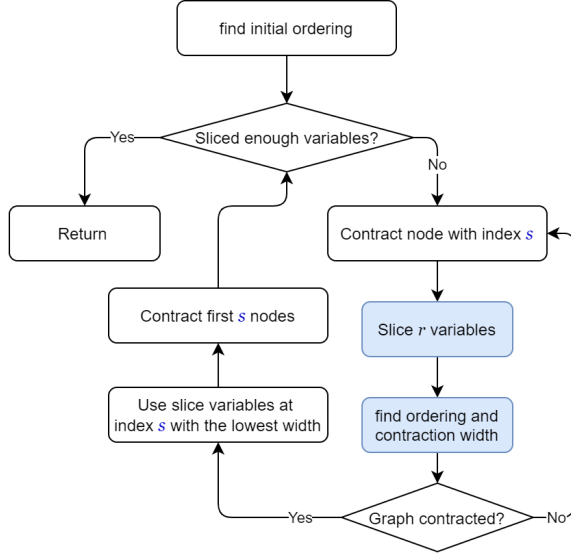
find initial ordering

Sliced enough variables?

Yes

No

Return

Contract node with index $s$

Contract first $s$ nodes

Slice $r$ variables

Use slice variables at index $s$ with the lowest width

find ordering and contraction width

Yes

Graph contracted?

No